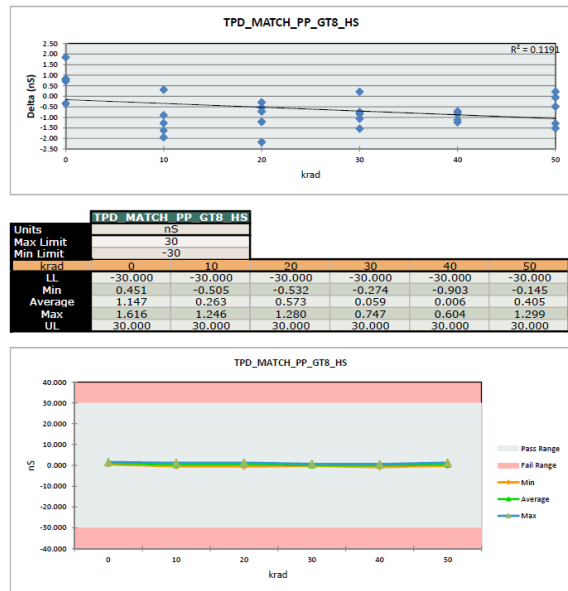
TPD_MATCH_PP_GT8_HS

$R^2 = 0.1191$

Delta (nS)

2.50
2.00
1.50
1.00
0.50
0.00
-0.50
-1.00
-1.50
-2.00
-2.50

0 10 20 30 40 50

krad

| | TPD_MATCH_PP_GT8_HS |
|---|---|
| Units | nS |
| Max Limit | 30 |
| Min Limit | -30 |

| krad | 0 | 10 | 20 | 30 | 40 | 50 |
|---|---|---|---|---|---|---|
| LL | -30.000 | -30.000 | -30.000 | -30.000 | -30.000 | -30.000 |
| Min | 0.451 | -0.505 | -0.532 | -0.274 | -0.903 | -0.145 |
| Average | 1.147 | 0.263 | 0.573 | 0.059 | 0.006 | 0.405 |
| Max | 1.616 | 1.246 | 1.280 | 0.747 | 0.604 | 1.299 |
| UL | 30.000 | 30.000 | 30.000 | 30.000 | 30.000 | 30.000 |

TPD_MATCH_PP_GT8_HS

40.000
30.000
20.000
10.000
0.000
-10.000
-20.000
-30.000
-40.000

nS

0 10 20 30 40 50

krad

Pass Range
Fail Range
Min
Average
Max